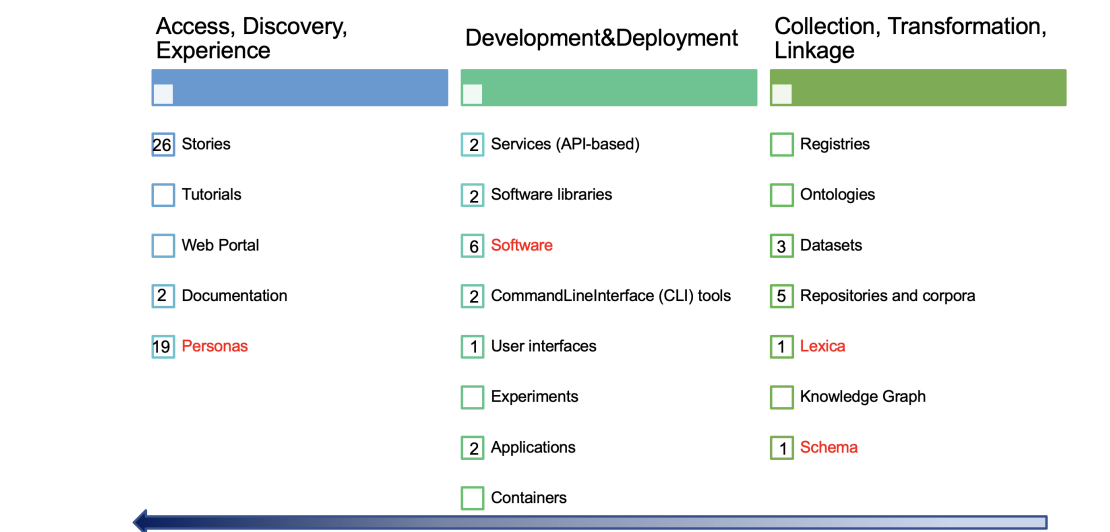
Access, Discovery, Experience

26 Stories

Tutorials

Web Portal

2 Documentation

19 Personas

Development&Deployment

2 Services (API-based)

2 Software libraries

6 Software

2 CommandLineInterface (CLI) tools

1 User interfaces

Experiments

2 Applications

Containers

Collection, Transformation, Linkage

Registries

Ontologies

3 Datasets

5 Repositories and corpora

1 Lexica

Knowledge Graph

1 Schema